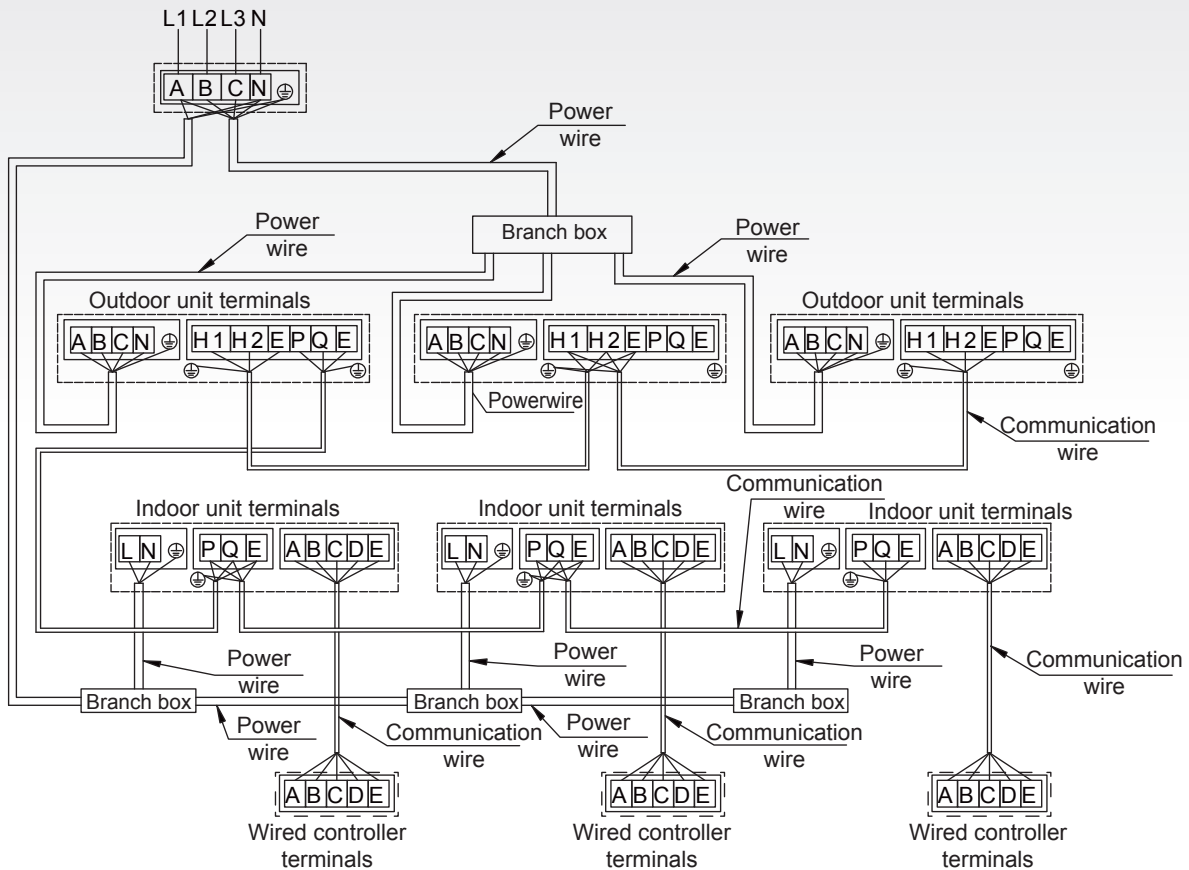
L1 L2 L3 N
A B C N

Power wire

Branch box

Power wire

Power wire

Outdoor unit terminals
A B C N
H1 H2 E P Q E

A B C N
H1 H2 E P Q E

Outdoor unit terminals
A B C N
H1 H2 E P Q E

Powerwire

Communication wire

Communication wire

Indoor unit terminals
L N
P Q E
A B C D E

Indoor unit terminals
L N
P Q E
A B C D E

Indoor unit terminals
L N
P Q E
A B C D E

Power wire

Power wire

Power wire

Communication wire

Branch box
Branch box
Branch box

Power wire

Communication wire

Power wire

Communication wire

A B C D E
Wired controller terminals

A B C D E
Wired controller terminals

A B C D E
Wired controller terminals